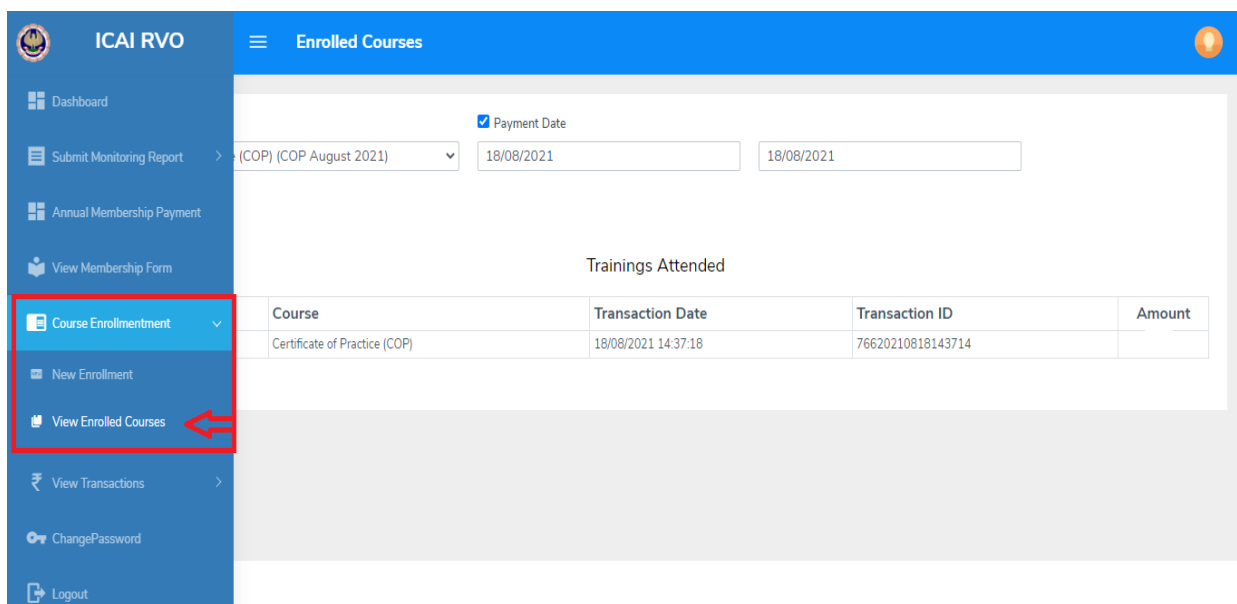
ICAI RVO

Enrolled Courses

Dashboard

Submit Monitoring Report

Annual Membership Payment

View Membership Form

Course Enrollmentment

New Enrollment

View Enrolled Courses

View Transactions

ChangePassword

Logout

Payment Date

e (COP) (COP August 2021)

18/08/2021

18/08/2021

Trainings Attended

| Course | Transaction Date | Transaction ID | Amount |
|---|---|---|---|
| Certificate of Practice (COP) | 18/08/2021 14:37:18 | 76620210818143714 | |